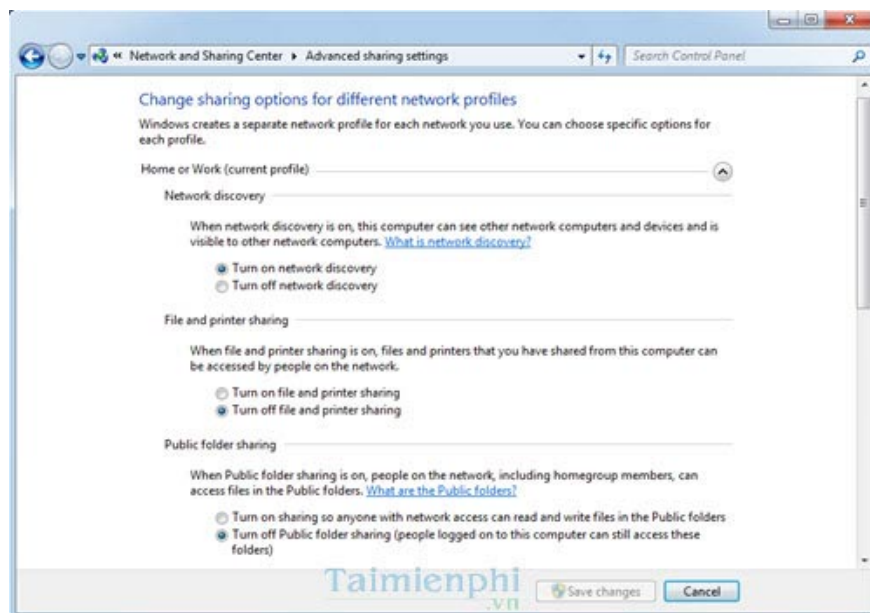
« Network and Sharing Center ▸ Advanced sharing settings

Search Control Panel

Change sharing options for different network profiles

Windows creates a separate network profile for each network you use. You can choose specific options for each profile.

Home or Work (current profile)

Network discovery

When network discovery is on, this computer can see other network computers and devices and is visible to other network computers. What is network discovery?

Turn on network discovery
Turn off network discovery

File and printer sharing

When file and printer sharing is on, files and printers that you have shared from this computer can be accessed by people on the network.

Turn on file and printer sharing
Turn off file and printer sharing

Public folder sharing

When Public folder sharing is on, people on the network, including homegroup members, can access files in the Public folders. What are the Public folders?

Turn on sharing so anyone with network access can read and write files in the Public folders
Turn off Public folder sharing (people logged on to this computer can still access these folders)

Taimienphi .vn

Save changes

Cancel